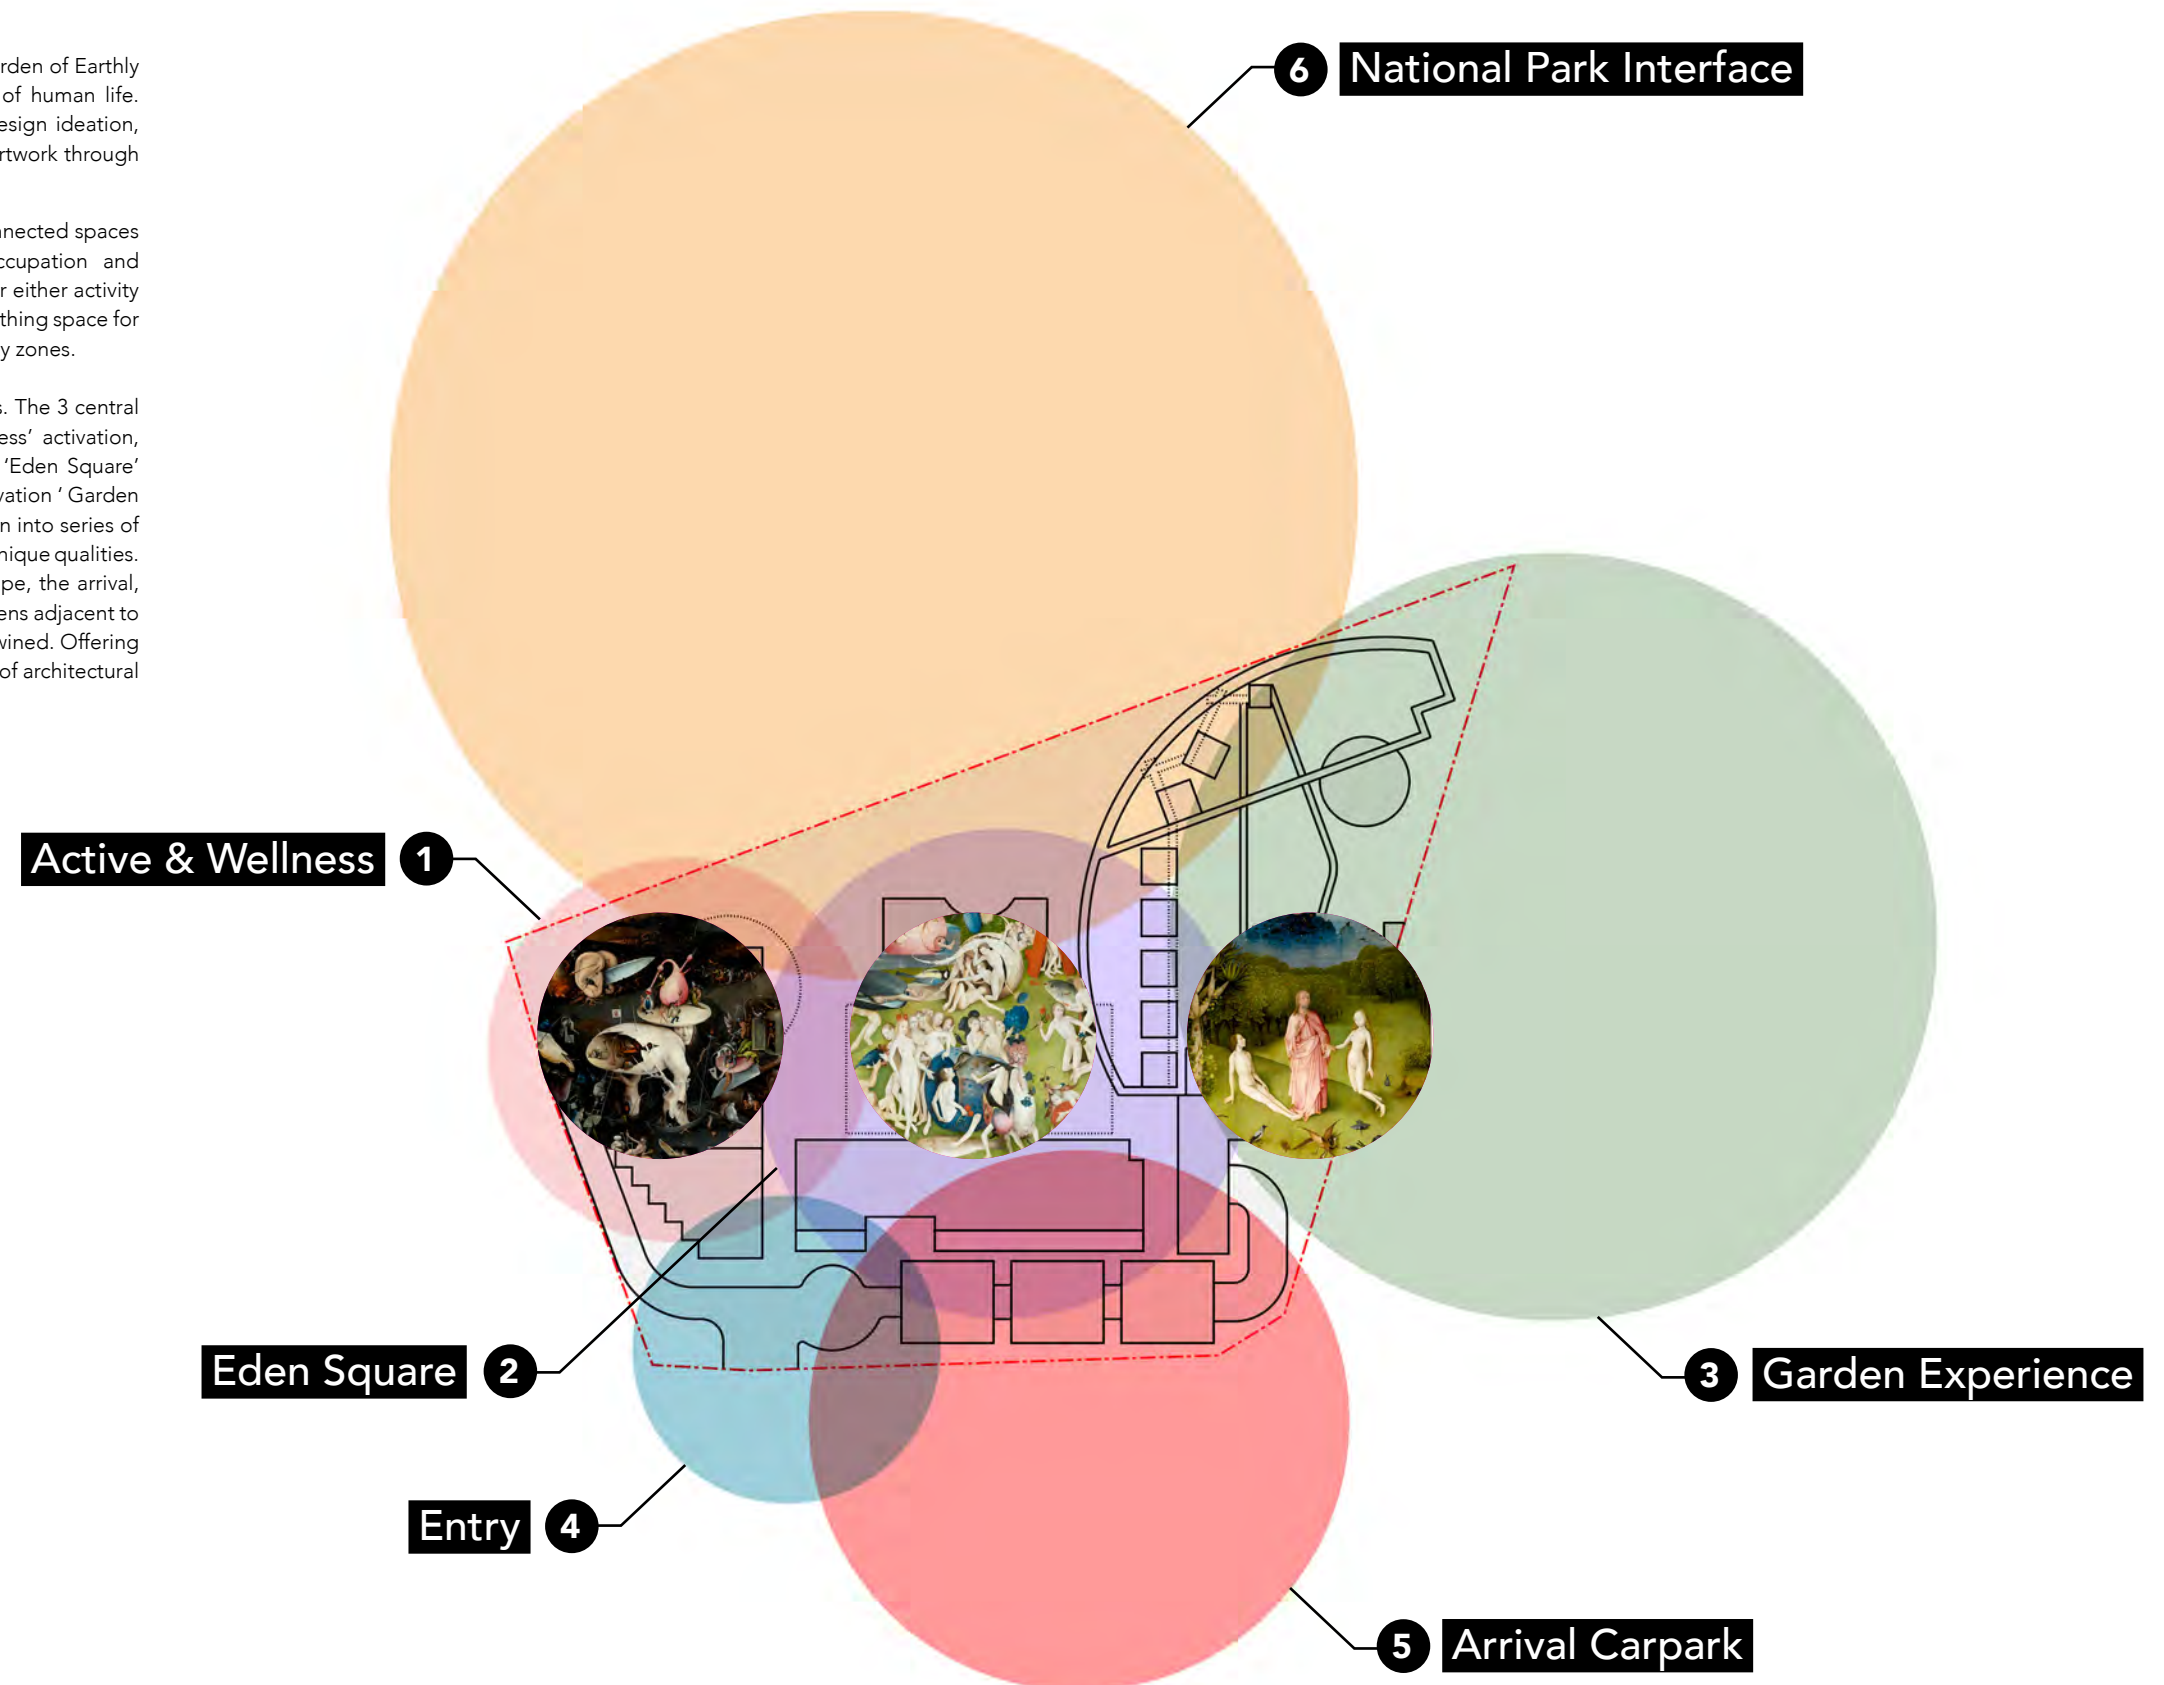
rden of Earthly of human life. esign ideation, rtwork through

nected spaces ccupation and r either activity thing space for y zones.

. The 3 central ess' activation, 'Eden Square' vation ' Garden n into series of nique qualities. pe, the arrival, ens adjacent to wined. Offering of architectural

6 National Park Interface

Active & Wellness 1

Eden Square 2

3 Garden Experience

Entry 4

5 Arrival Carpark